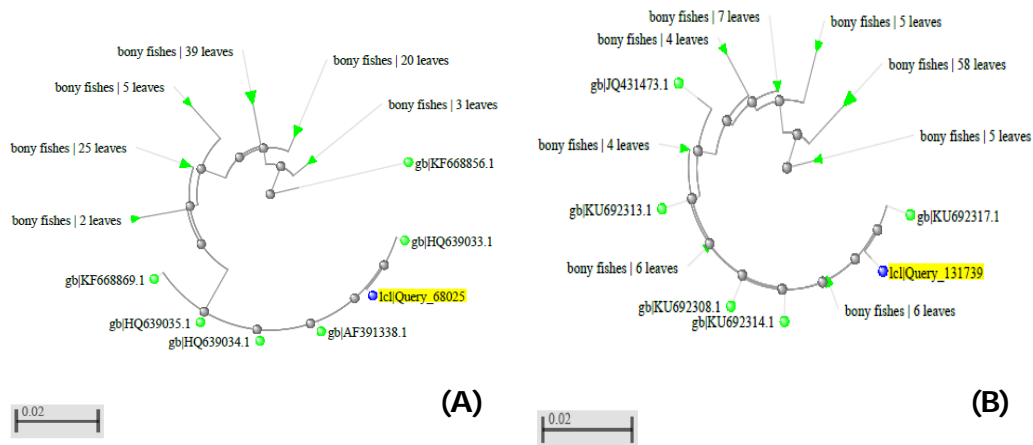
bony fishes | 39 leaves
bony fishes | 20 leaves
bony fishes | 5 leaves
bony fishes | 3 leaves
bony fishes | 25 leaves
gb|KF668856.1
bony fishes | 2 leaves
gb|HQ639033.1
gb|KF668869.1
lcl|Query_68025
gb|HQ639035.1
gb|HQ639034.1
gb|AF391338.1
0.02
(A)

bony fishes | 7 leaves
bony fishes | 5 leaves
bony fishes | 4 leaves
bony fishes | 58 leaves
gb|JQ431473.1
bony fishes | 5 leaves
bony fishes | 4 leaves
gb|KU692317.1
gb|KU692313.1
bony fishes | 6 leaves
lcl|Query_131739
bony fishes | 6 leaves
gb|KU692308.1
gb|KU692314.1
0.02
(B)